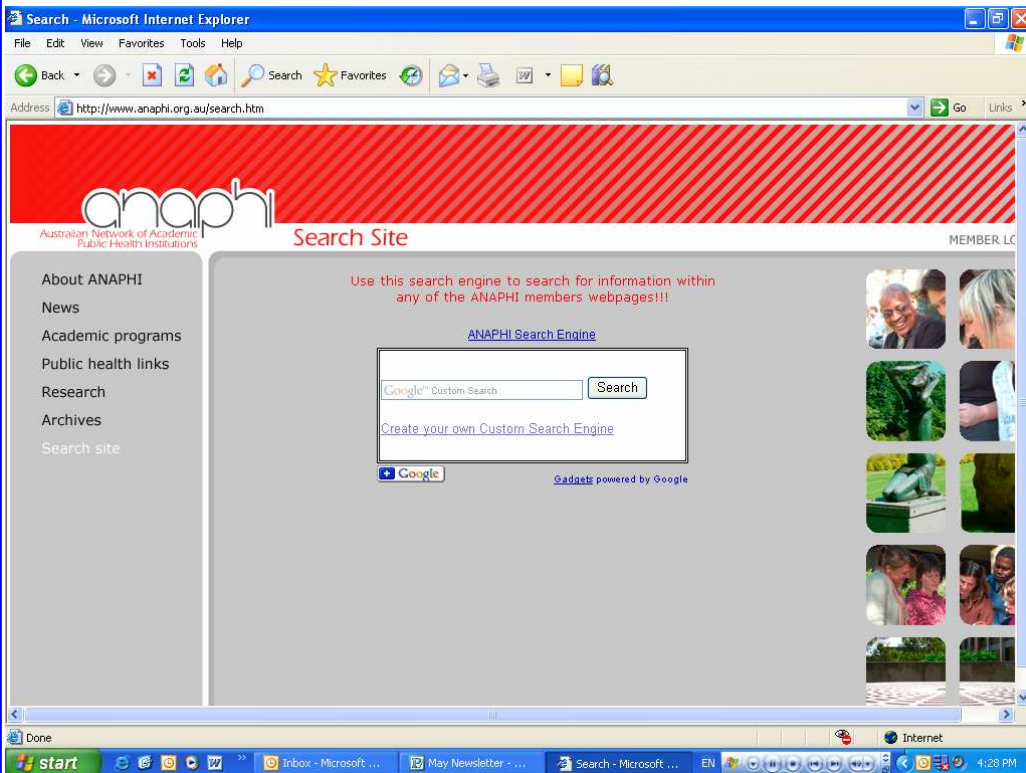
Search - Microsoft Internet Explorer

File Edit View Favorites Tools Help

Back Search Favorites

Address http://www.anaphi.org.au/search.htm Go Links

anaphi
Australian Network of Academic Public Health Institutions

Search Site

MEMBER LO

About ANAPHI
News
Academic programs
Public health links
Research
Archives
Search site

Use this search engine to search for information within any of the ANAPHI members webpages!!!

ANAPHI Search Engine

Google™ Custom Search
Search

Create your own Custom Search Engine

+ Google

Gadgets powered by Google

Done
Internet

start
Inbox - Microsoft ...
May Newsletter - ...
Search - Microsoft ...
EN
4:28 PM